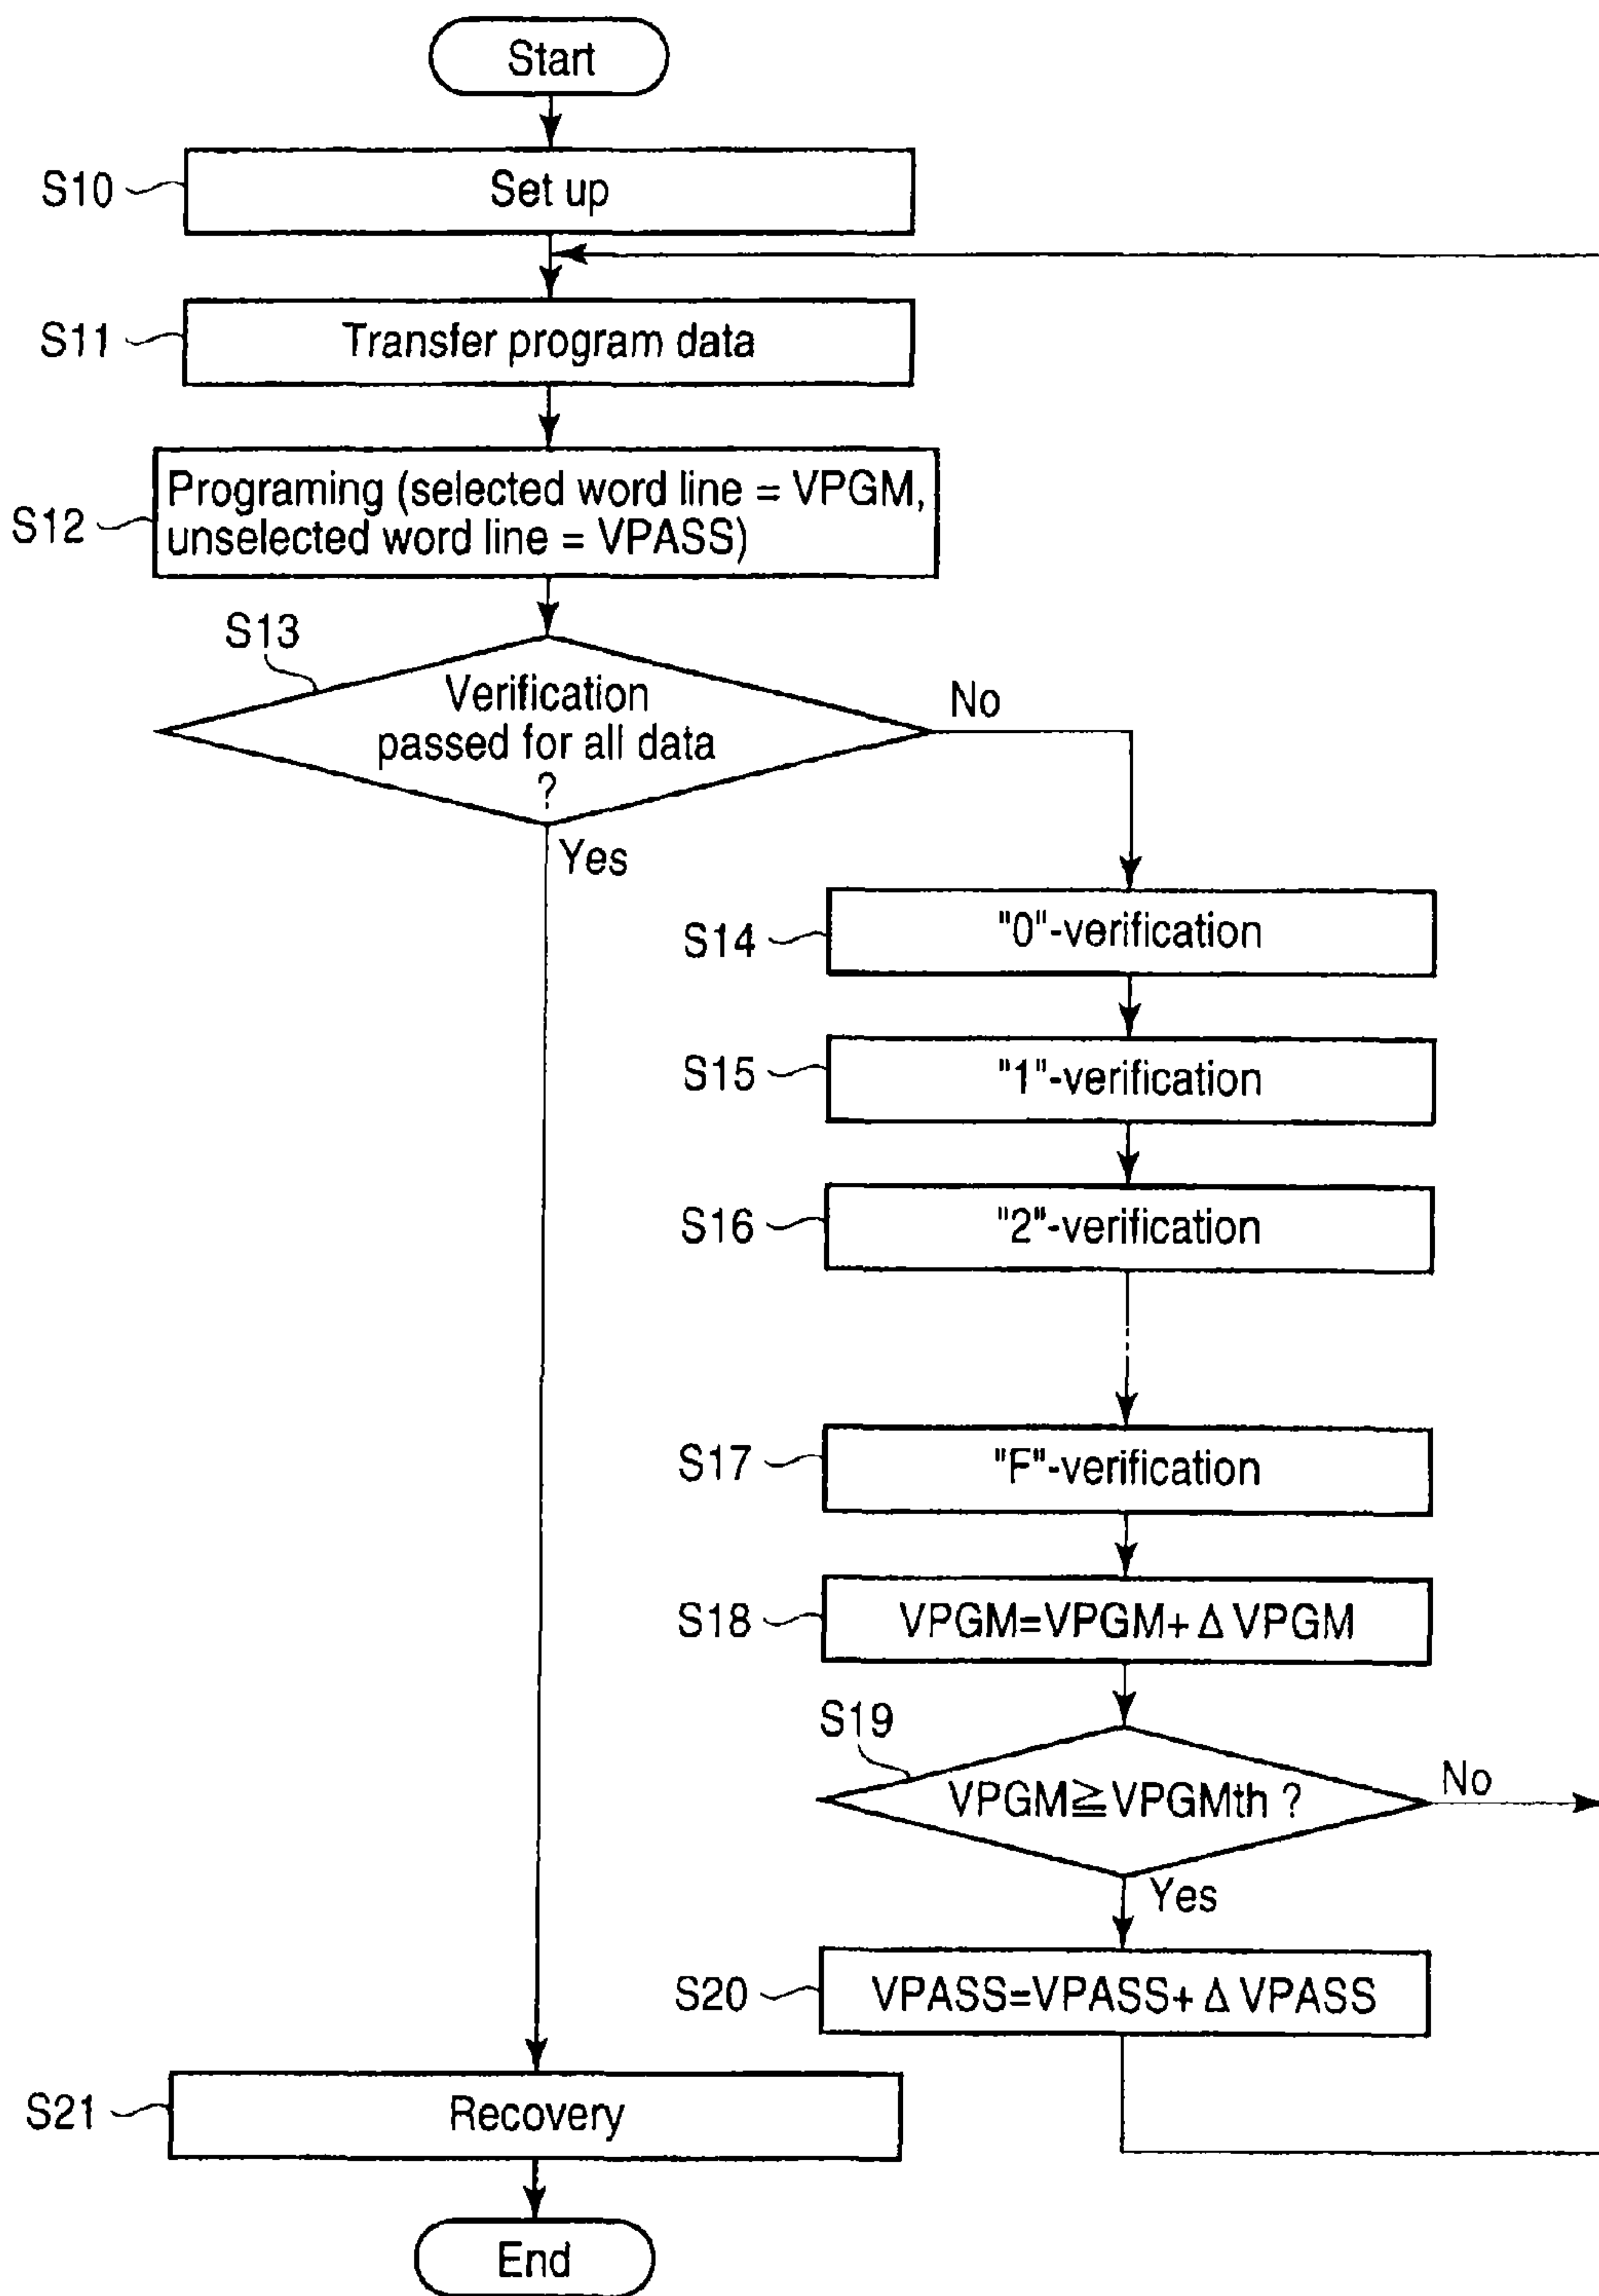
Start

S10 Set up

S11 Transfer program data

S12 Programing (selected word line = VPGM, unselected word line = VPASS)

S13 Verification passed for all data ?

No

Yes

S14 "0"-verification

S15 "1"-verification

S16 "2"-verification

S17 "F"-verification

S18 VPGM=VPGM+ $\Delta$ VPGM

S19 VPGM$\geqq$VPGMth ?

No

Yes

S20 VPASS=VPASS+ $\Delta$ VPASS

S21 Recovery

End